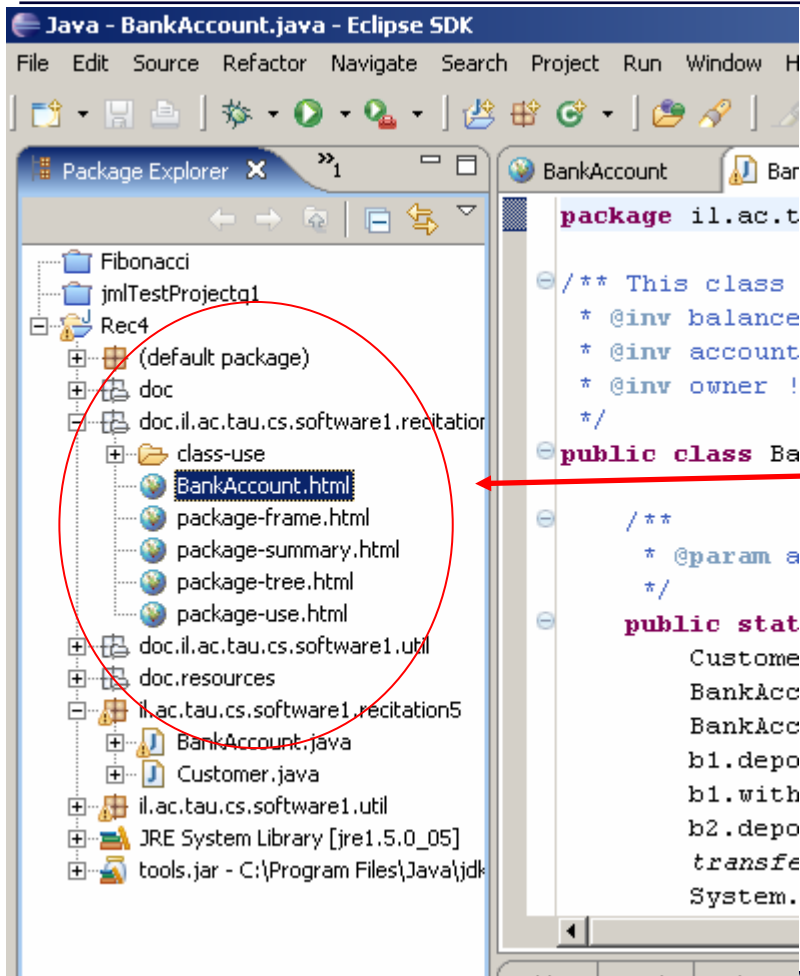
Java - BankAccount.java - Eclipse SDK

File Edit Source Refactor Navigate Search Project Run Window H

Package Explorer ✕ »1

Fibonacci
jmlTestProjectq1
Rec4
(default package)
doc
doc.il.ac.tau.cs.software1.recitation
class-use
BankAccount.html
package-frame.html
package-summary.html
package-tree.html
package-use.html
doc.il.ac.tau.cs.software1.util
doc.resources
il.ac.tau.cs.software1.recitation5
BankAccount.java
Customer.java
il.ac.tau.cs.software1.util
JRE System Library [jre1.5.0_05]
tools.jar - C:\Program Files\Java\jdk

BankAccount Ban

package il.ac.t

/** This class
* @inv balance
* @inv account
* @inv owner !
*/
public class Ba

/**
* @param a
*/
public stat
Custome
BankAcc
BankAcc
b1.depo
b1.with
b2.depo
transfe
System.